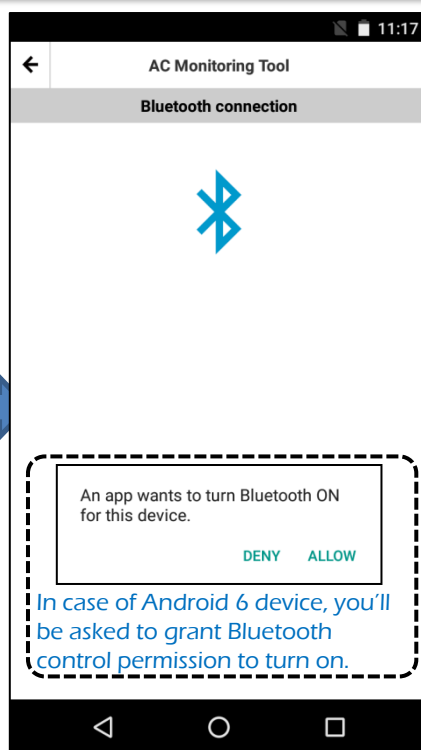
11:17

AC Monitoring Tool

Bluetooth connection

An app wants to turn Bluetooth ON for this device.

DENY ALLOW

In case of Android 6 device, you'll be asked to grant Bluetooth control permission to turn on.